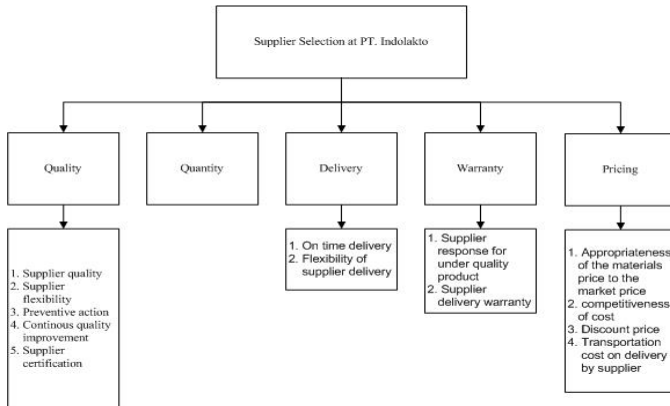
Supplier Selection at PT. Indolakto

Quality

Quantity

Delivery

Warranty

Pricing

1. Supplier quality
2. Supplier flexibility
3. Preventive action
4. Continous quality improvement
5. Supplier certification

1. On time delivery
2. Flexibility of supplier delivery

1. Supplier response for under quality product
2. Supplier delivery warranty

1. Appropriateness of the materials price to the market price
2. competitiveness of cost
3. Discount price
4. Transportation cost on delivery by supplier